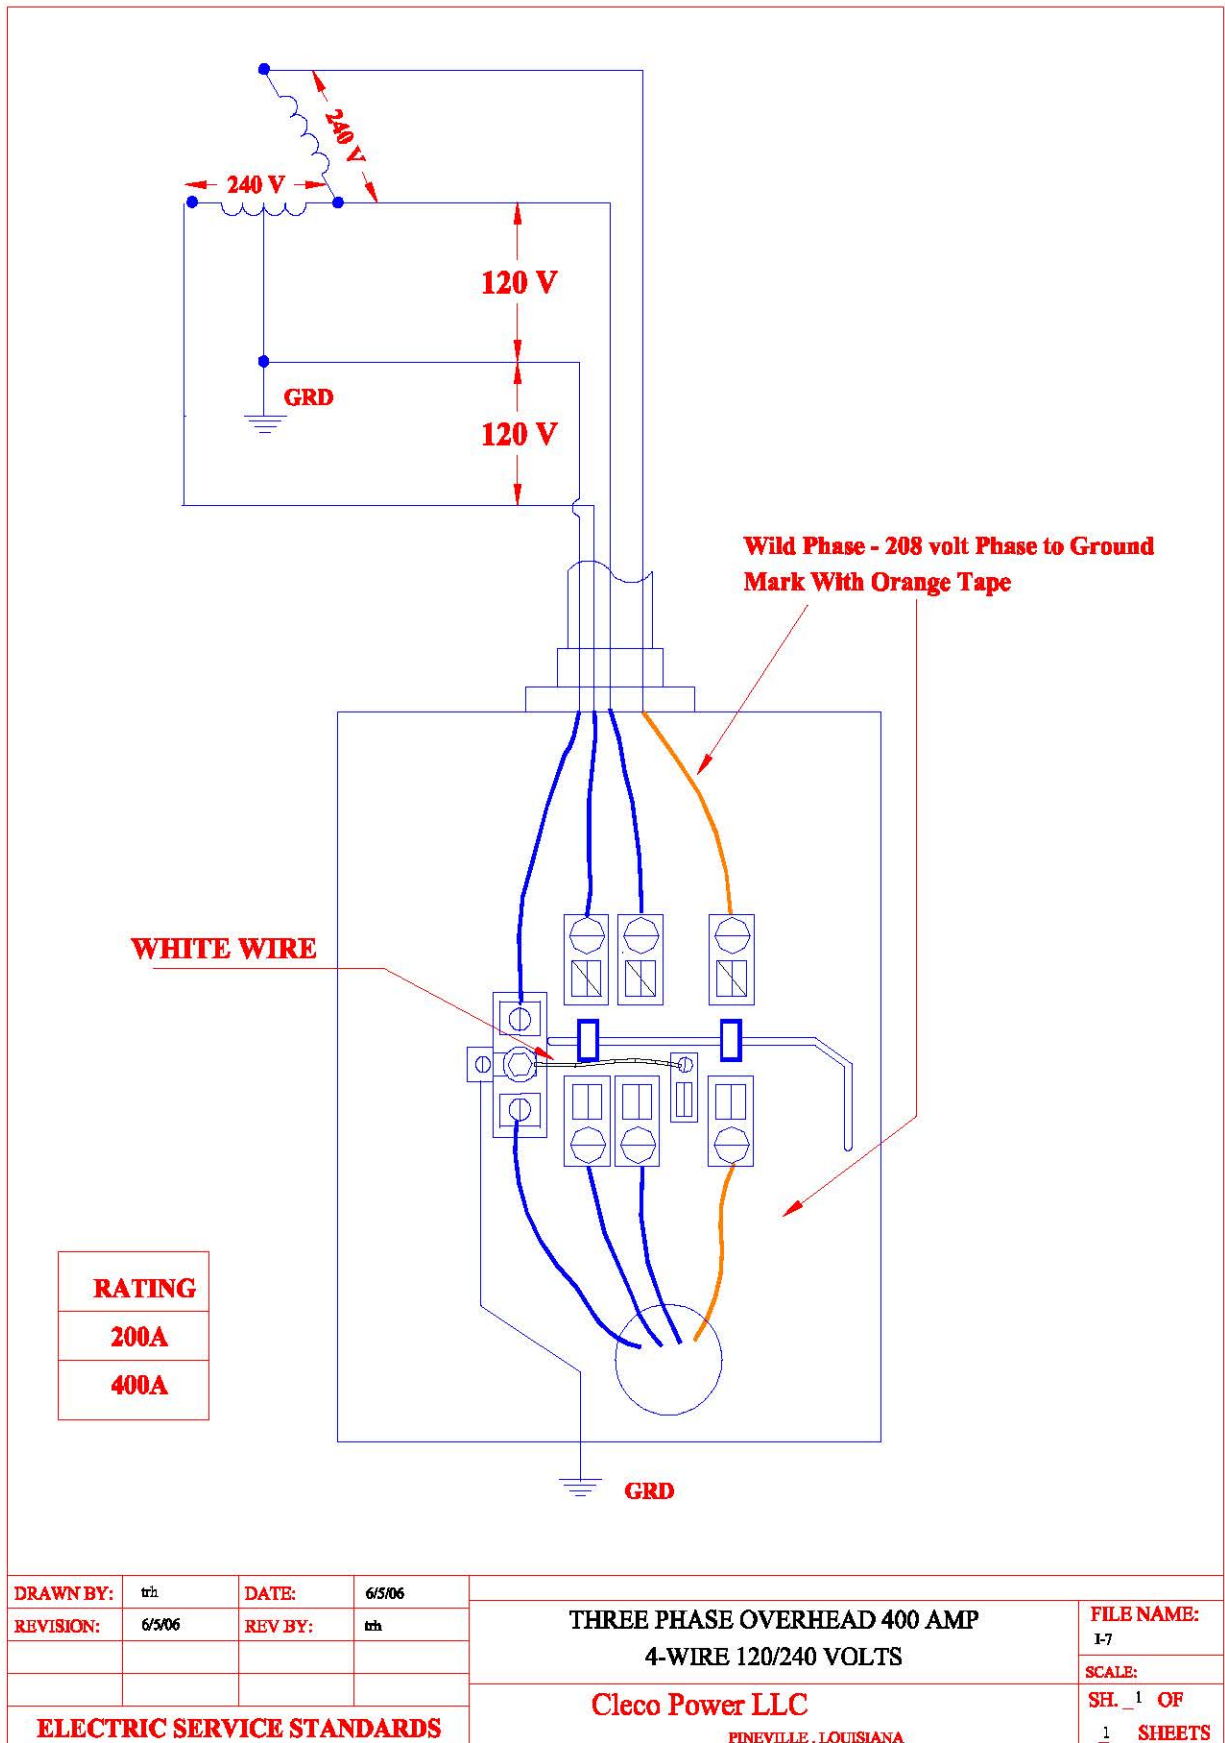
240 V

240 V

120 V

GRD

120 V

Wild Phase - 208 volt Phase to Ground
Mark With Orange Tape

WHITE WIRE

| RATING |
|---|
| 200A |
| 400A |

GRD

| DRAWN BY: | trh | DATE: | 6/5/06 |
|---|---|---|---|
| REVISION: | 6/5/06 | REV BY: | trh |
| | | | |
| | | | |

ELECTRIC SERVICE STANDARDS

THREE PHASE OVERHEAD 400 AMP
4-WIRE 120/240 VOLTS

Cleco Power LLC
PINEVILLE , LOUISIANA

FILE NAME:
I-7
SCALE:
SH. 1 OF
1 SHEETS